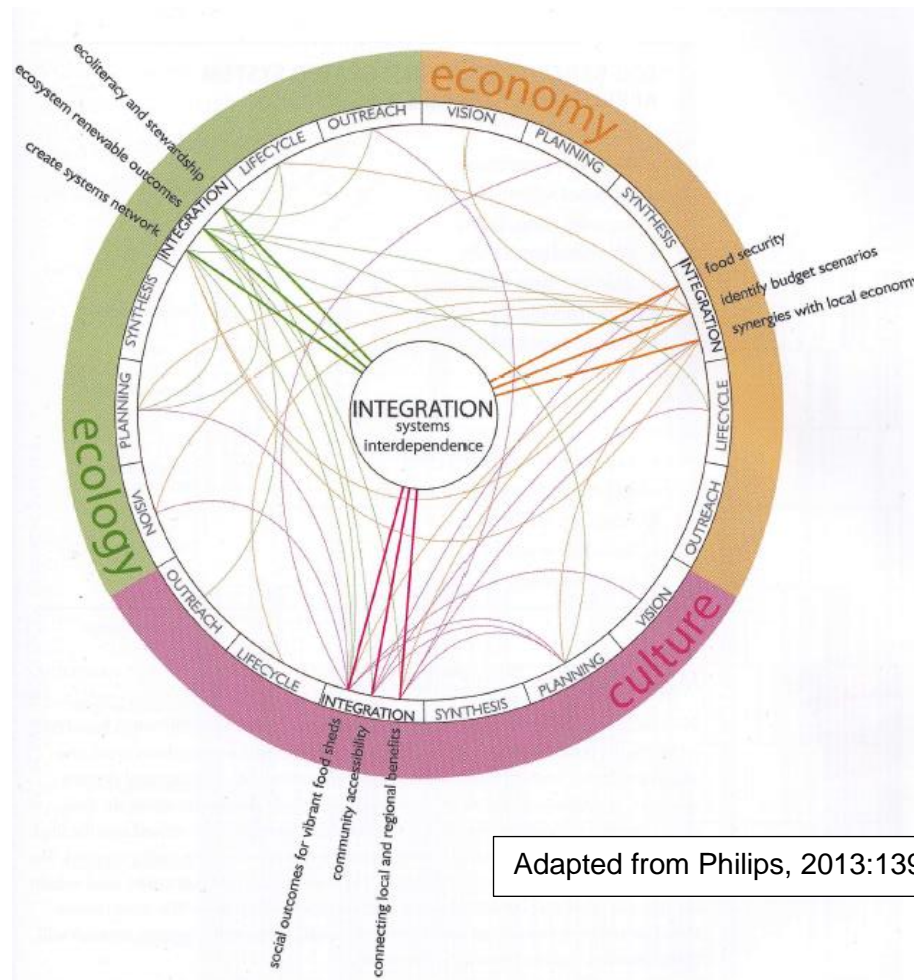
ecoliteracy and stewardship
ecosystem renewable outcomes
create systems network

economy
OUTREACH
VISION
PLANNING
SYNTHESIS
INTEGRATION
food security
identify budget scenarios
synergies with local econom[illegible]
LIFECYCLE
OUTREACH

LIFECYCLE
INTEGRATION
SYNTHESIS
PLANNING
VISION
ecology

INTEGRATION
systems
interdependence

OUTREACH
LIFECYCLE
INTEGRATION
SYNTHESIS
PLANNING
VISION
culture

social outcomes for vibrant food sheds
community accessibility
connecting local and regional benefits

Adapted from Philips, 2013:13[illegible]